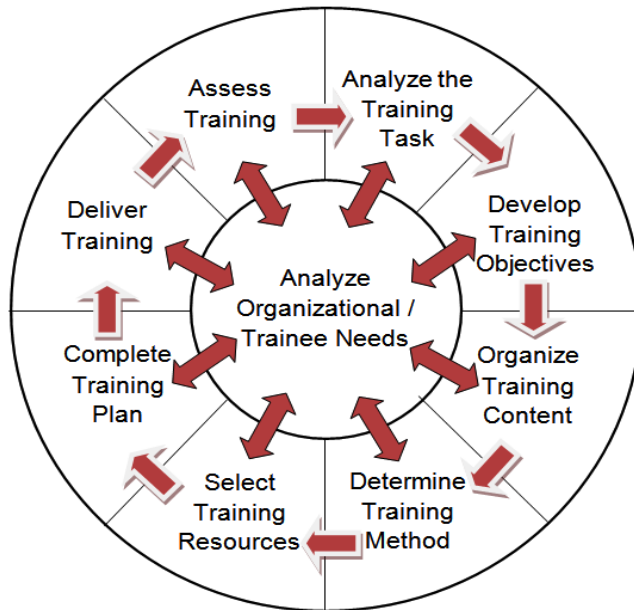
Analyze Organizational / Trainee Needs

Assess Training

Analyze the Training Task

Develop Training Objectives

Organize Training Content

Determine Training Method

Select Training Resources

Complete Training Plan

Deliver Training